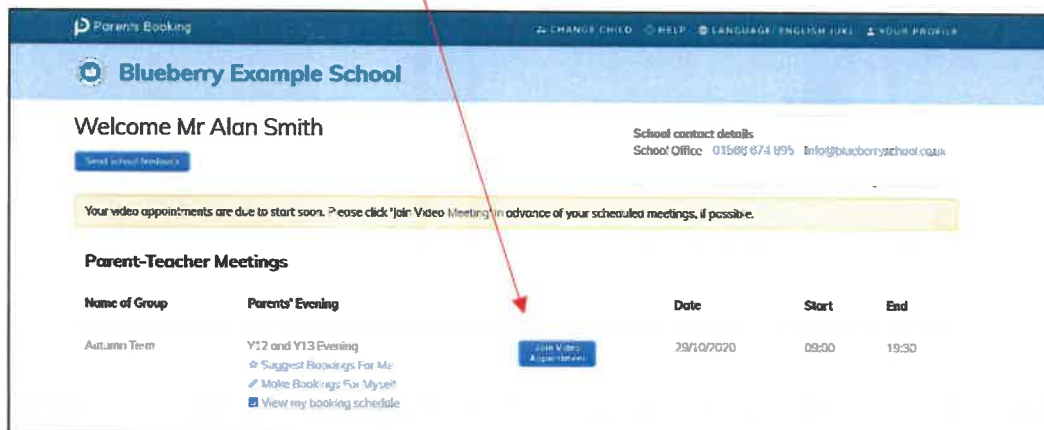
Parents Booking

CHANGE CHILD HELP LANGUAGE: ENGLISH (UK) YOUR PROFILE

Blueberry Example School

Welcome Mr Alan Smith

Send school feedback

School contact details
School Office 01568 674 895 info@blueberryschool.co.uk

Your video appointments are due to start soon. Please click 'Join Video Meeting' in advance of your scheduled meetings, if possible.

Parent-Teacher Meetings

| Name of Group | Parents' Evening | | Date | Start | End |
|---|---|---|---|---|---|
| Autumn Term | Y12 and Y13 Evening<br>Suggest Bookings For Me<br>Make Bookings For Myself<br>View my booking schedule | Join Video Appointments | 29/10/2020 | 09:00 | 19:30 |